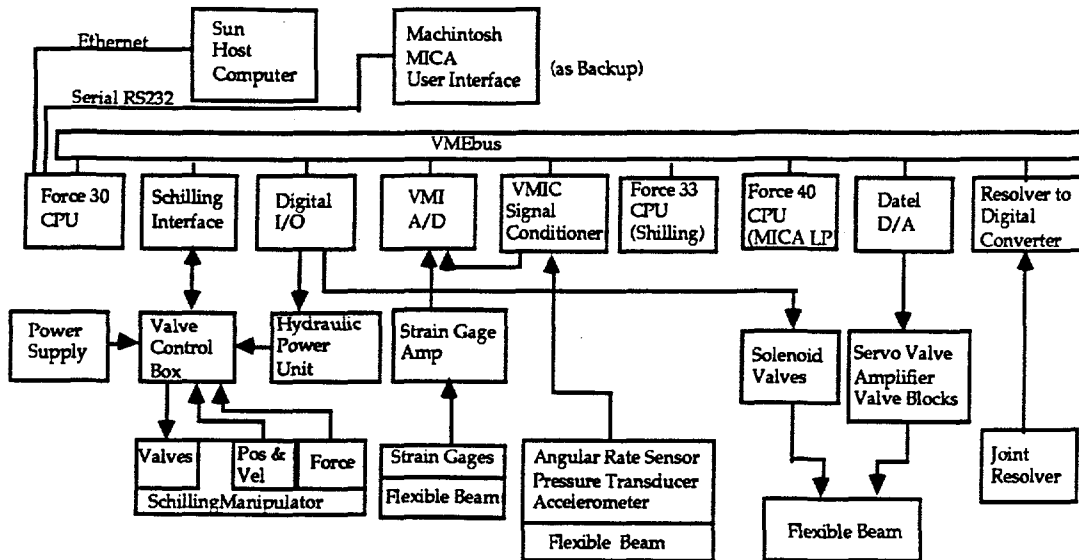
Ethernet

Sun Host Computer

Machintosh MICA User Interface

(as Backup)

Serial RS232

VMEbus

Force 30 CPU

Schilling Interface

Digital I/O

VMI A/D

VMIC Signal Conditioner

Force 33 CPU (Shilling)

Force 40 CPU (MICA LP

Datel D/A

Resolver to Digital Converter

Power Supply

Valve Control Box

Hydraulic Power Unit

Strain Gage Amp

Solenoid Valves

Servo Valve Amplifier Valve Blocks

Valves

Pos & Vel

Force

SchillingManipulator

Strain Gages

Flexible Beam

Angular Rate Sensor Pressure Transducer Accelerometer

Flexible Beam

Joint Resolver

Flexible Beam